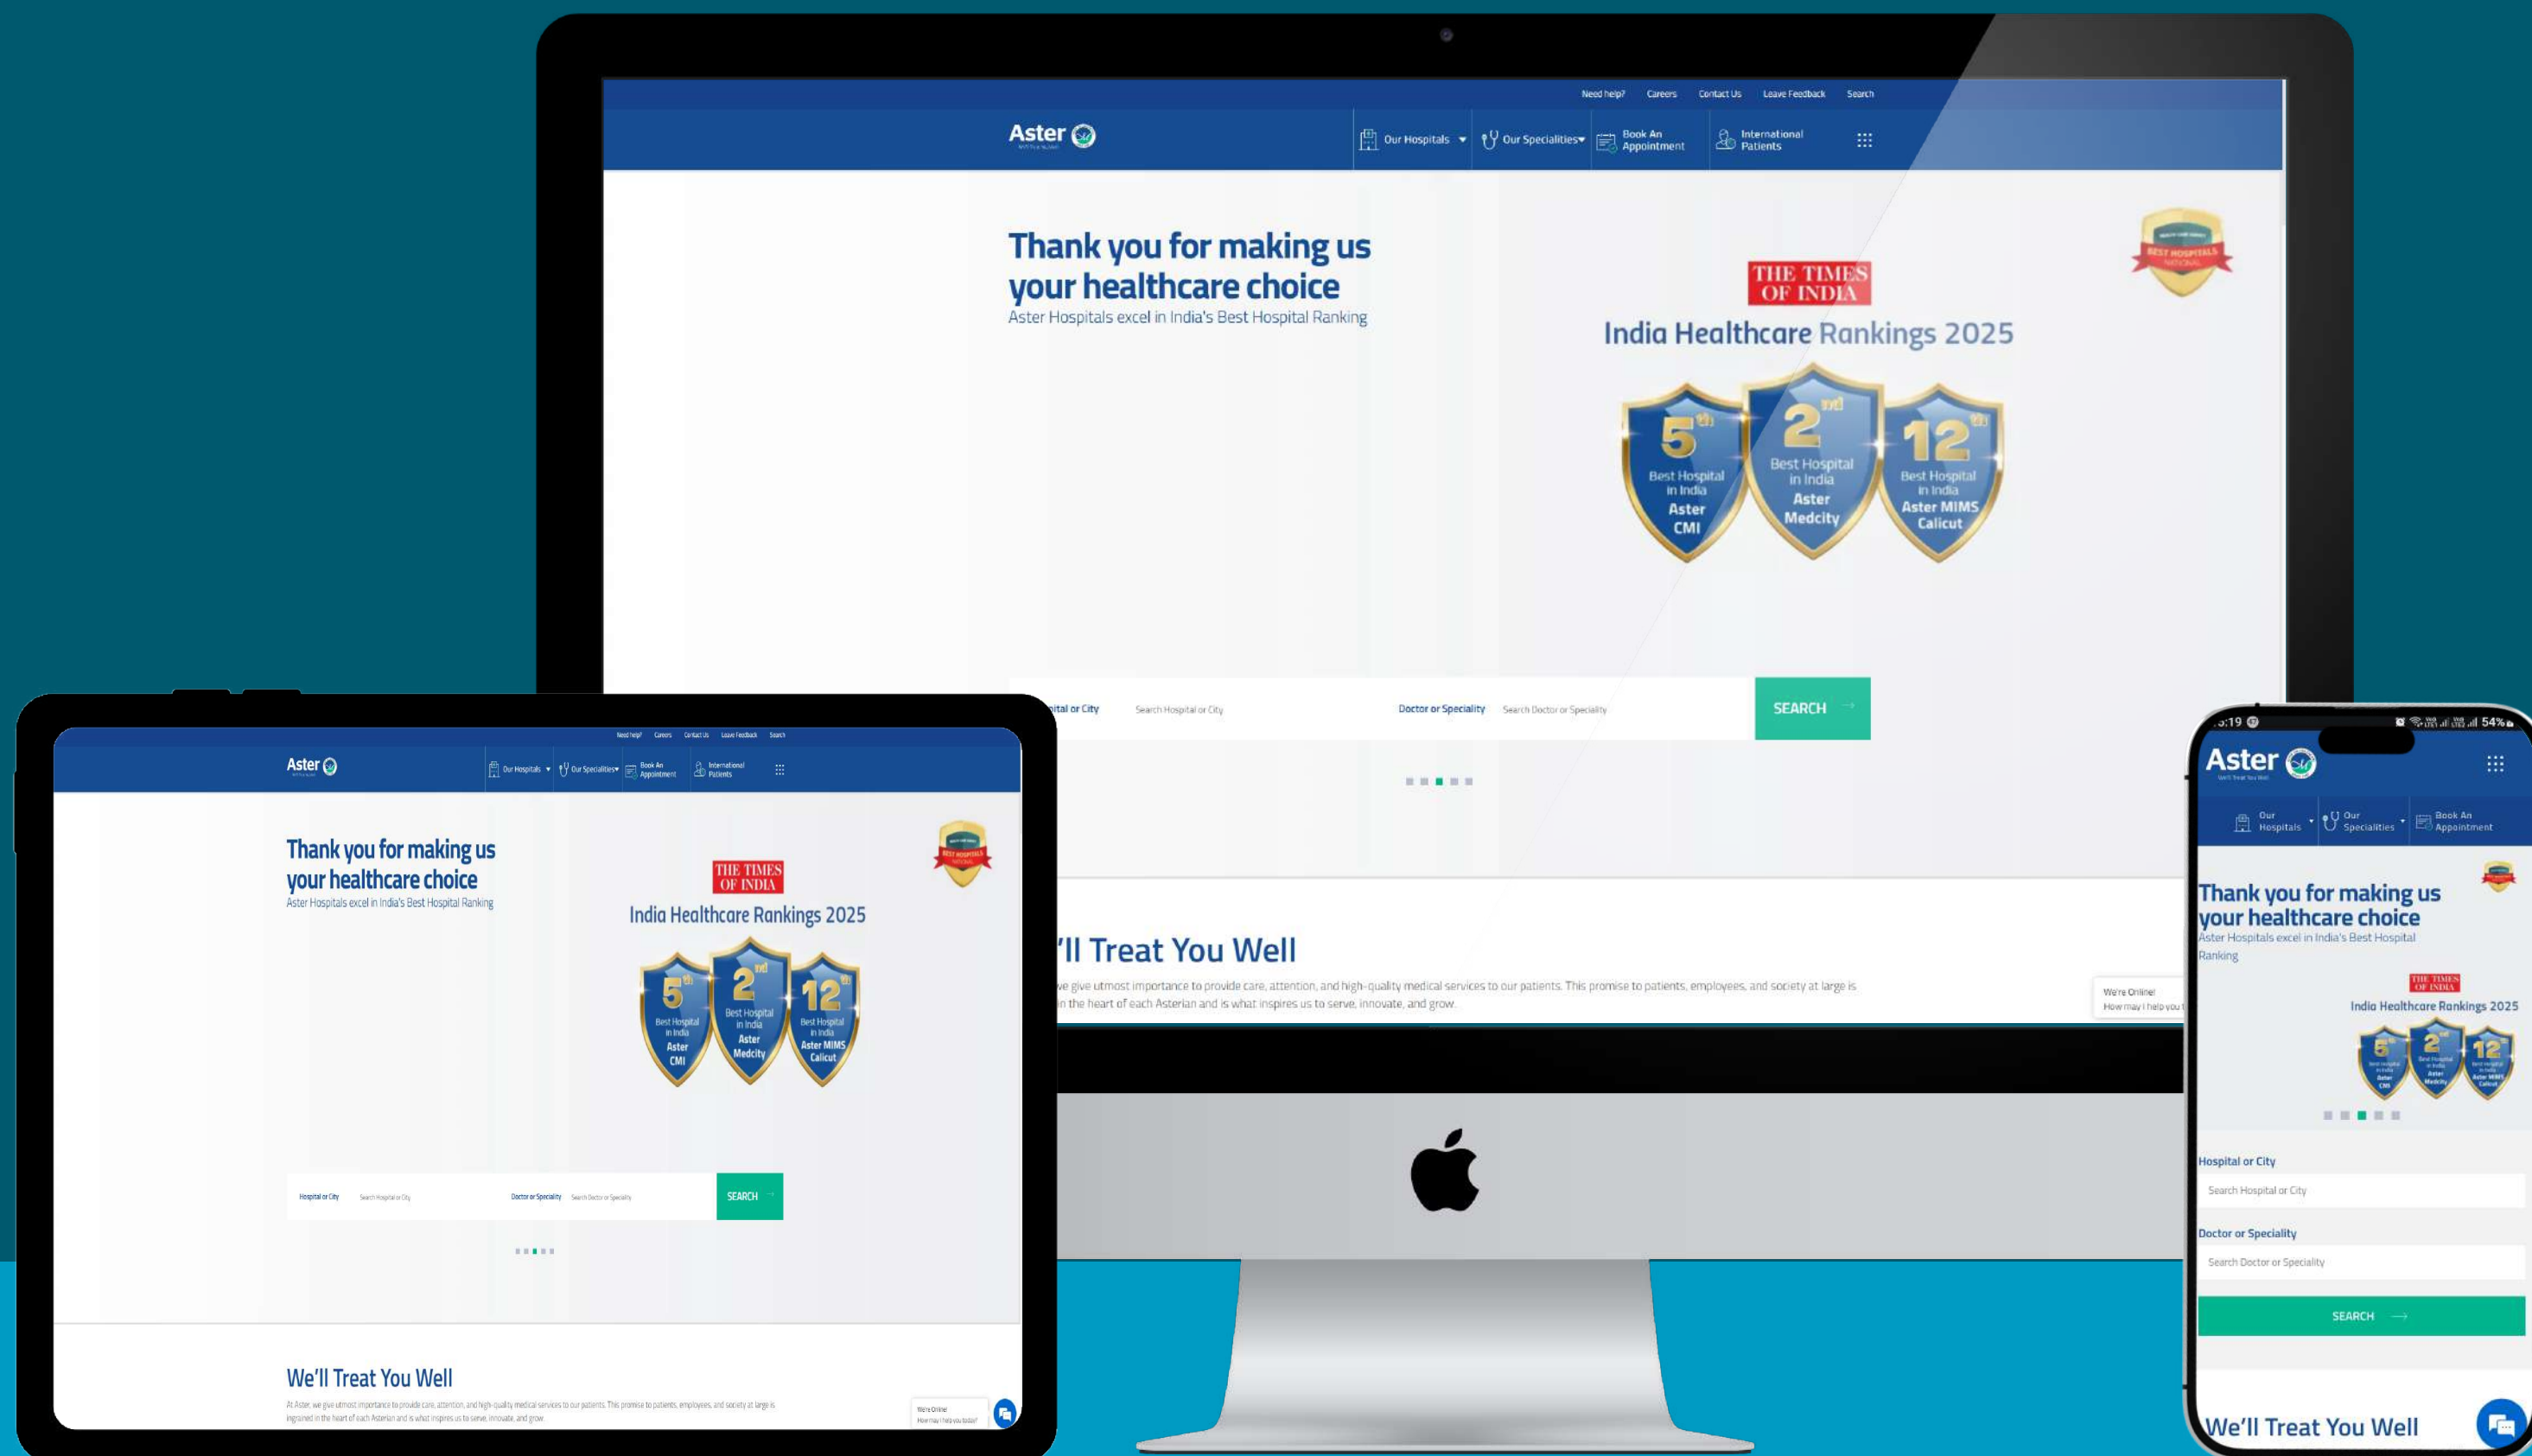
Need help? Careers Contact Us Leave Feedback Search

Aster

Our Hospitals Our Specialities Book An Appointment International Patients

Thank you for making us your healthcare choice
Aster Hospitals excel in India's Best Hospital Ranking

THE TIMES OF INDIA
India Healthcare Rankings 2025

5th Best Hospital in India Aster CMI
2nd Best Hospital in India Aster Medcity
12th Best Hospital in India Aster MIMS Calicut

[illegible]ital or City Search Hospital or City Doctor or Speciality Search Doctor or Speciality SEARCH

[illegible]'ll Treat You Well
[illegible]e give utmost importance to provide care, attention, and high-quality medical services to our patients. This promise to patients, employees, and society at large is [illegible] the heart of each Asterian and is what inspires us to serve, innovate, and grow.

We're Online!
How may I help you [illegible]

Need help? Careers Contact Us Leave Feedback Search

Aster

Our Hospitals Our Specialities Book An Appointment International Patients

Thank you for making us your healthcare choice
Aster Hospitals excel in India's Best Hospital Ranking

THE TIMES OF INDIA
India Healthcare Rankings 2025

5th Best Hospital in India Aster CMI
2nd Best Hospital in India Aster Medcity
12th Best Hospital in India Aster MIMS Calicut

Hospital or City Search Hospital or City Doctor or Speciality Search Doctor or Speciality SEARCH

We'll Treat You Well
At Aster, we give utmost importance to provide care, attention, and high-quality medical services to our patients. This promise to patients, employees, and society at large is ingrained in the heart of each Asterian and is what inspires us to serve, innovate, and grow.

We're Online!
How may I help you today?

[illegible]:19 54%

Aster

Our Hospitals Our Specialities Book An Appointment

Thank you for making us your healthcare choice
Aster Hospitals excel in India's Best Hospital Ranking

THE TIMES OF INDIA
India Healthcare Rankings 2025

Hospital or City
Search Hospital or City
Doctor or Speciality
Search Doctor or Speciality
SEARCH

We'll Treat You Well